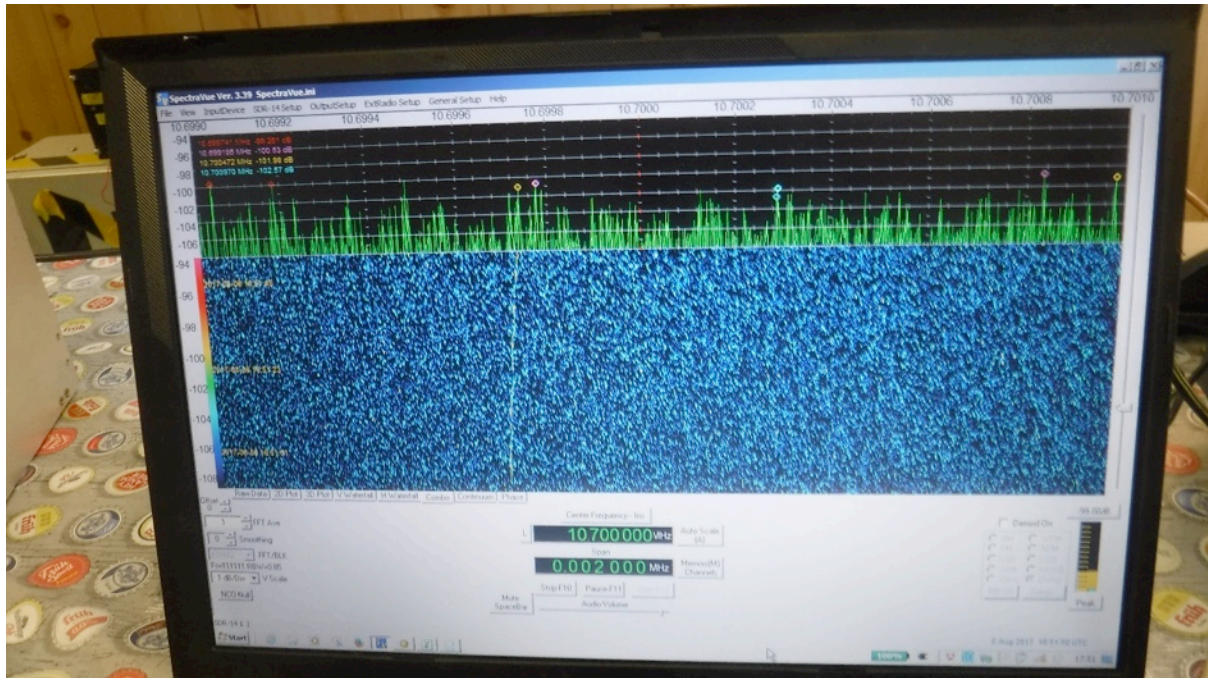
SpectraVue Ver. 3.39 SpectraVue.ini
File View InputDevice SDR-14 Setup OutputSetup ExtRadio Setup General Setup Help

10.6990 10.6992 10.6994 10.6996 10.6998 10.7000 10.7002 10.7004 10.7006 10.7008 10.7010

-94
-96
-98
-100
-102
-104
-106

10.699741 MHz -99.281 dB
10.699186 MHz -100.53 dB
10.700472 MHz -101.98 dB
10.700970 MHz -102.57 dB

-94
-96
-98
-100
-102
-104
-106
-108

Raw Data 2D Plot 3D Plot V Waterfall H Waterfall Combo Continuum Phase

Offset
FFT Ave
Smoothing
FFT/BLK
V Scale
1 dB/Div
NCO Null

Centre Frequency - Inc
10.700000 MHz
Auto Scale
Span
0.002000 MHz
Memory Channels
Stop F10 Pause F11
Mute SpaceBar
Audio Volume

Demod On
-99.0DdB
Peak

SDR-14 1
Start
2 Aug 2017
17:51